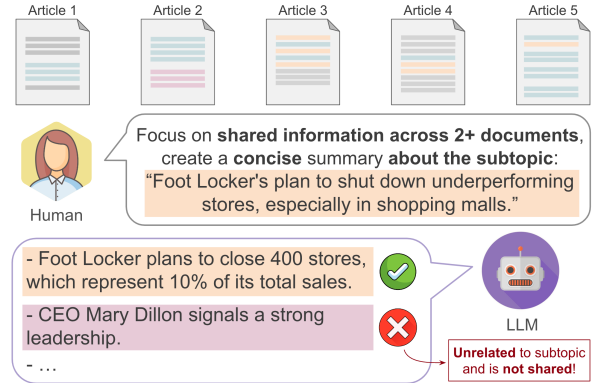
Article 1

Article 2

Article 3

Article 4

Article 5

Focus on shared information across 2+ documents, create a concise summary about the subtopic: “Foot Locker's plan to shut down underperforming stores, especially in shopping malls.”

Human

- Foot Locker plans to close 400 stores, which represent 10% of its total sales.

- CEO Mary Dillon signals a strong leadership.

- …

LLM

Unrelated to subtopic and is not shared!